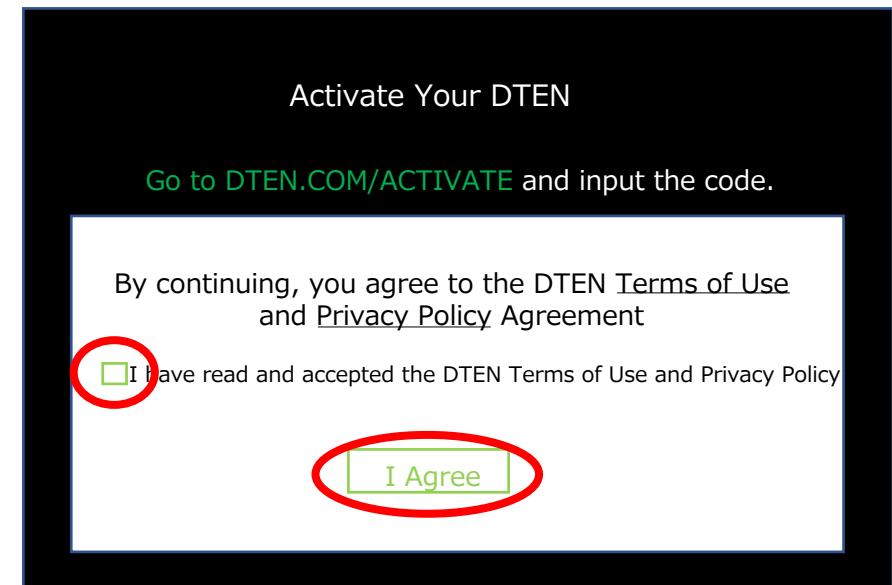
Activate Your DTEN

Go to DTEN.COM/ACTIVATE and input the code.

By continuing, you agree to the DTEN Terms of Use and Privacy Policy Agreement

I have read and accepted the DTEN Terms of Use and Privacy Policy

I Agree